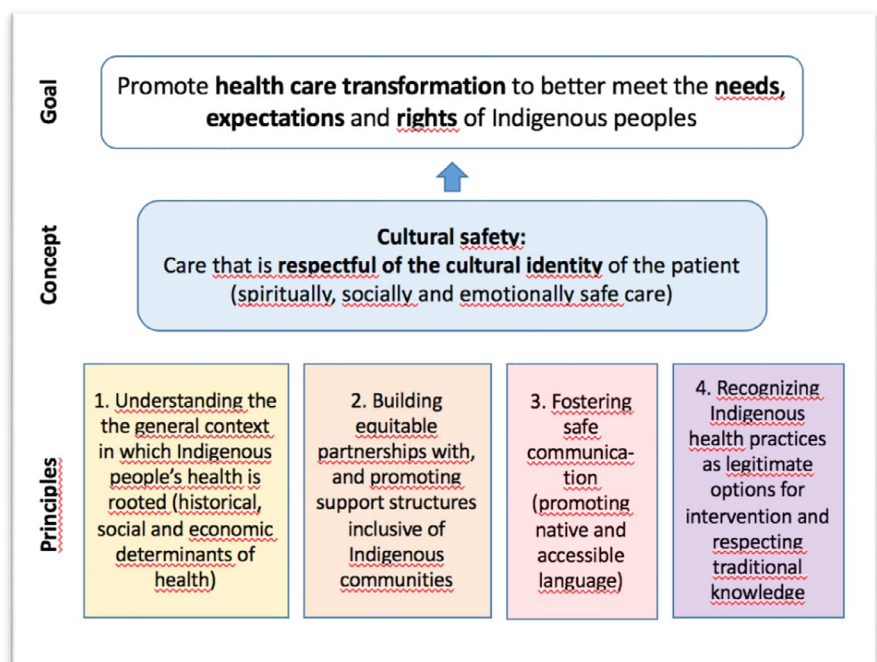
Goal

Promote **health care transformation** to better meet the **needs, expectations** and **rights** of Indigenous peoples

Concept

**Cultural safety:**
Care that is **respectful of the cultural identity** of the patient (spiritually, socially and emotionally safe care)

Principles

1. Understanding the the general context in which Indigenous people's health is rooted (historical, social and economic determinants of health)

2. Building equitable partnerships with, and promoting support structures inclusive of Indigenous communities

3. Fostering safe communication (promoting native and accessible language)

4. Recognizing Indigenous health practices as legitimate options for intervention and respecting traditional knowledge